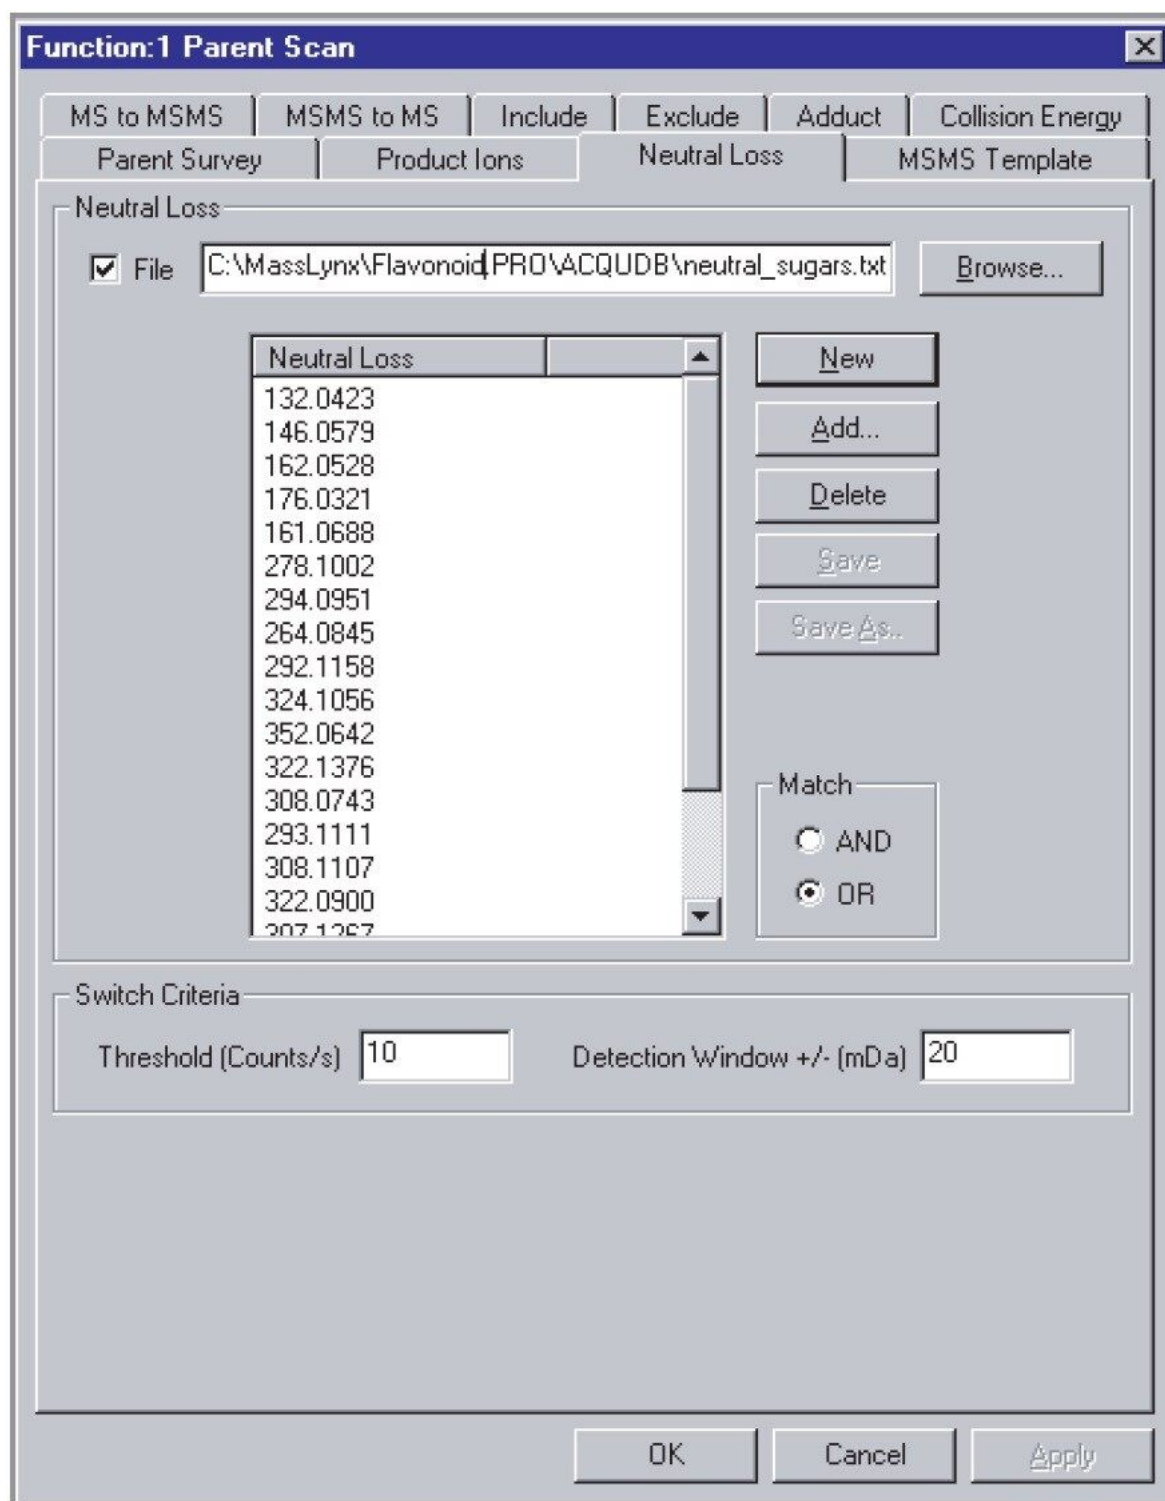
Function:1 Parent Scan

MS to MSMS
MSMS to MS
Include
Exclude
Adduct
Collision Energy
Parent Survey
Product Ions
Neutral Loss
MSMS Template

Neutral Loss

File C:\MassLynx\Flavonoid.PRO\ACQUDB\neutral_sugars.txt
Browse...

| Neutral Loss |
|---|
| 132.0423 |
| 146.0579 |
| 162.0528 |
| 176.0321 |
| 161.0688 |
| 278.1002 |
| 294.0951 |
| 264.0845 |
| 292.1158 |
| 324.1056 |
| 352.0642 |
| 322.1376 |
| 308.0743 |
| 293.1111 |
| 308.1107 |
| 322.0900 |
| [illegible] |

New
Add...
Delete
Save
Save As..

Match
AND
OR

Switch Criteria

Threshold (Counts/s) 10
Detection Window +/- (mDa) 20

OK
Cancel
Apply